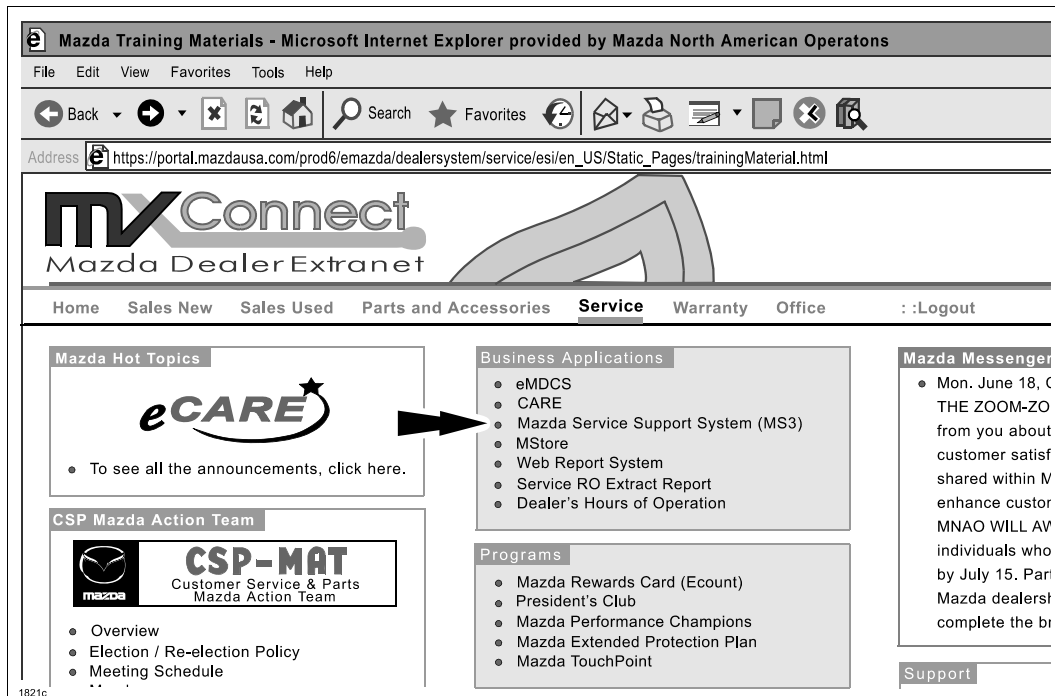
Mazda Training Materials - Microsoft Internet Explorer provided by Mazda North American Operatons

File Edit View Favorites Tools Help

Back Search Favorites

Address https://portal.mazdausa.com/prod6/emazda/dealersystem/service/esi/en_US/Static_Pages/trainingMaterial.html

mx Connect
Mazda Dealer Extranet

Home Sales New Sales Used Parts and Accessories Service Warranty Office : :Logout

Mazda Hot Topics

eCARE

• To see all the announcements, click here.

CSP Mazda Action Team

mazda CSP-MAT Customer Service & Parts Mazda Action Team

• Overview
• Election / Re-election Policy
• Meeting Schedule
• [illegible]

Business Applications
• eMDCS
• CARE
• Mazda Service Support System (MS3)
• MStore
• Web Report System
• Service RO Extract Report
• Dealer's Hours of Operation

Programs
• Mazda Rewards Card (Ecount)
• President's Club
• Mazda Performance Champions
• Mazda Extended Protection Plan
• Mazda TouchPoint

Mazda Messenger
• Mon. June 18, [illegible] THE ZOOM-ZO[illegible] from you about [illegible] customer satisf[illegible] shared within M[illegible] enhance custor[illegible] MNAO WILL AW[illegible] individuals who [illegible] by July 15. Part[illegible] Mazda dealersh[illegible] complete the br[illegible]

Support

1821c